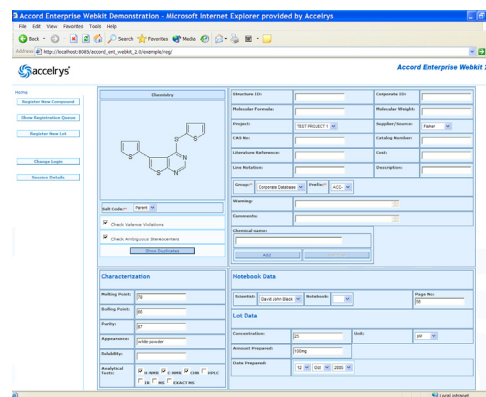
Accord Enterprise Webkit Demonstration - Microsoft Internet Explorer provided by Accelrys

File Edit View Favorites Tools Help

Back Search Favorites Media

Address http://localhost:8085/accord_ent_webkit_2.0/example/reg/

accelrys®

Accord Enterprise Webkit

Home

Register New Compound

Show Registration Queue

Register New Lot

Change Login

Session Details

Chemistry

Salt Code: Parent

Check Valence Violations

Check Ambiguous Stereocenters

Show Duplicates

Structure ID:

Corporate ID:

Molecular Formula:

Molecular Weight:

Project: TEST PROJECT 1

Supplier/Source: Parser

CAS No:

Catalog Number:

Literature Reference:

Cost:

Line Notation:

Description:

Group: Corporate Database

Prefix: ACC-

Warning:

Comments:

Chemical name:

Add

Characterization

Melting Point: 78

Boiling Point: 85

Purity: 97

Appearance: white powder

Solubility:

Analytical Tests: H-NMR C-NMR CHN HPLC IR MS EXACT MS

Notebook Data

Scientist: David John Black

Notebook:

Page No: 56

Lot Data

Concentration: 25

Unit: μM

Amount Prepared: 100mg

Date Prepared: 12 Oct 2005

Local intranet